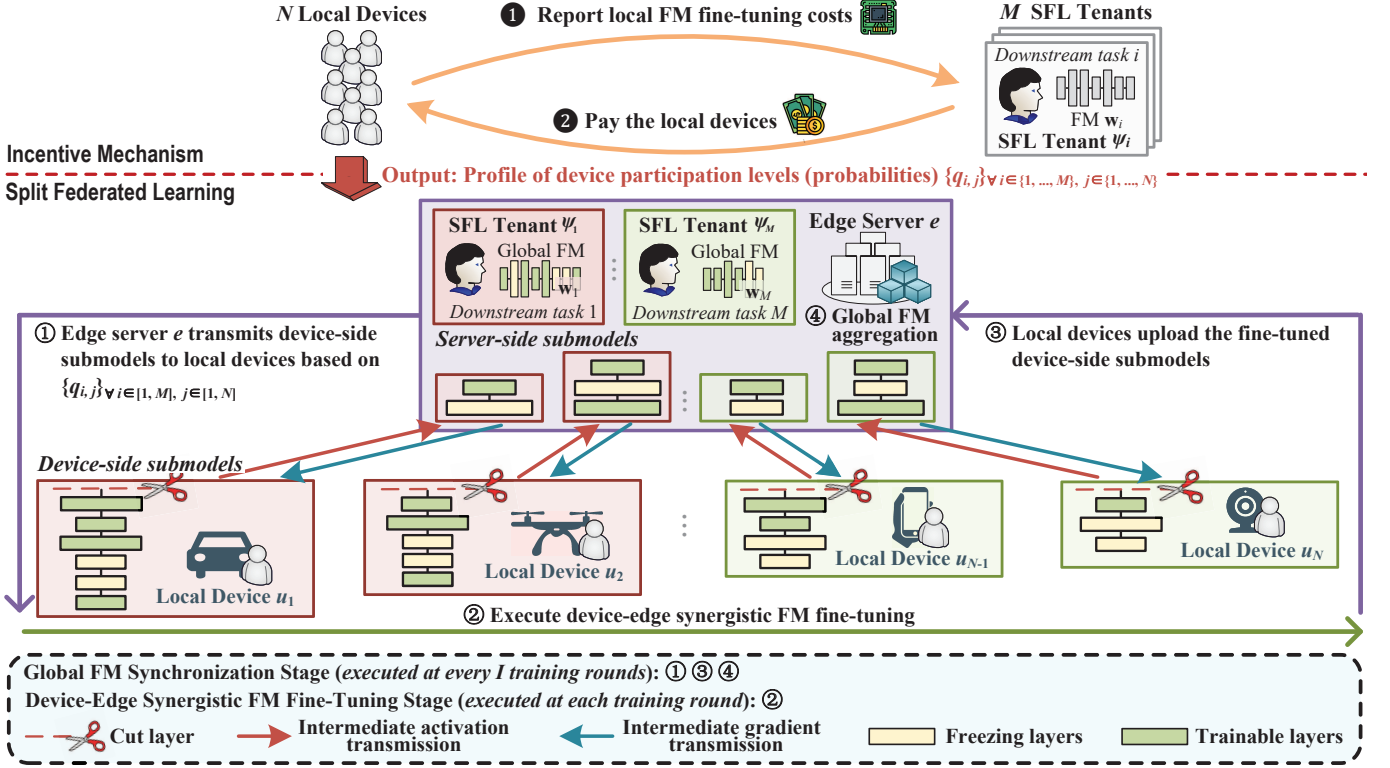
$N$ Local Devices

❶ Report local FM fine-tuning costs

$M$ SFL Tenants

Downstream task $i$

FM $\mathbf{w}_i$

SFL Tenant $\psi_i$

❷ Pay the local devices

Incentive Mechanism

Split Federated Learning

Output: Profile of device participation levels (probabilities) $\{q_{i,j}\}_{\forall i \in \{1,...,M\}, j \in \{1,...,N\}}$

SFL Tenant $\psi_1$

Global FM

$\mathbf{w}_1$

Downstream task 1

SFL Tenant $\psi_M$

Global FM

$\mathbf{w}_M$

Downstream task $M$

Edge Server $e$

④ Global FM aggregation

Server-side submodels

① Edge server $e$ transmits device-side submodels to local devices based on $\{q_{i,j}\}_{\forall i \in [1,M], j \in [1,N]}$

③ Local devices upload the fine-tuned device-side submodels

Device-side submodels

Local Device $u_1$

Local Device $u_2$

Local Device $u_{N-1}$

Local Device $u_N$

② Execute device-edge synergistic FM fine-tuning

Global FM Synchronization Stage (executed at every $I$ training rounds): ① ③ ④

Device-Edge Synergistic FM Fine-Tuning Stage (executed at each training round): ②

Cut layer

Intermediate activation transmission

Intermediate gradient transmission

Freezing layers

Trainable layers